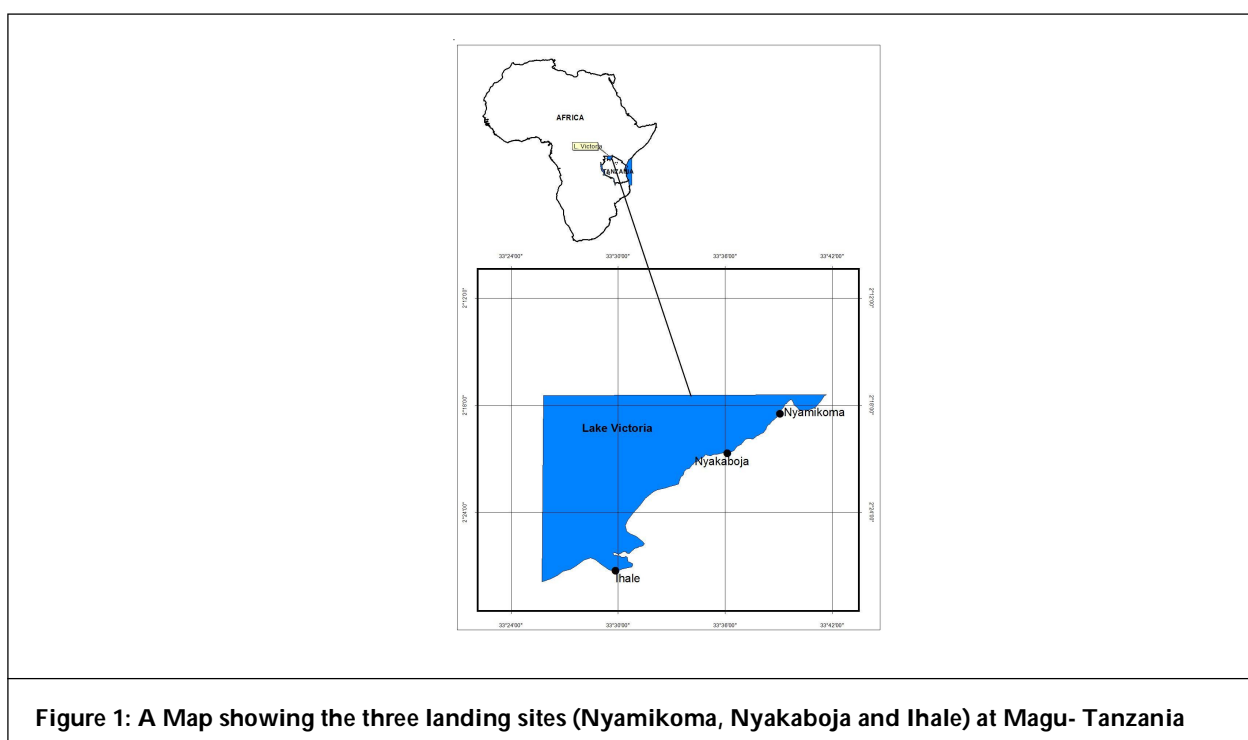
AFRICA

L. Victoria

TANZANIA

33°24'0"0" 33°30'0"0" 33°36'0"0" 33°42'0"0"

2°12'0"0" 2°18'0"0" 2°24'0"0"

2°12'0"0" 2°18'0"0" 2°24'0"0"

Lake Victoria

Nyamikoma

Nyakaboja

Ihale

33°24'0"0" 33°30'0"0" 33°36'0"0" 33°42'0"0"

Figure 1: A Map showing the three landing sites (Nyamikoma, Nyakaboja and Ihale) at Magu- Tanzania